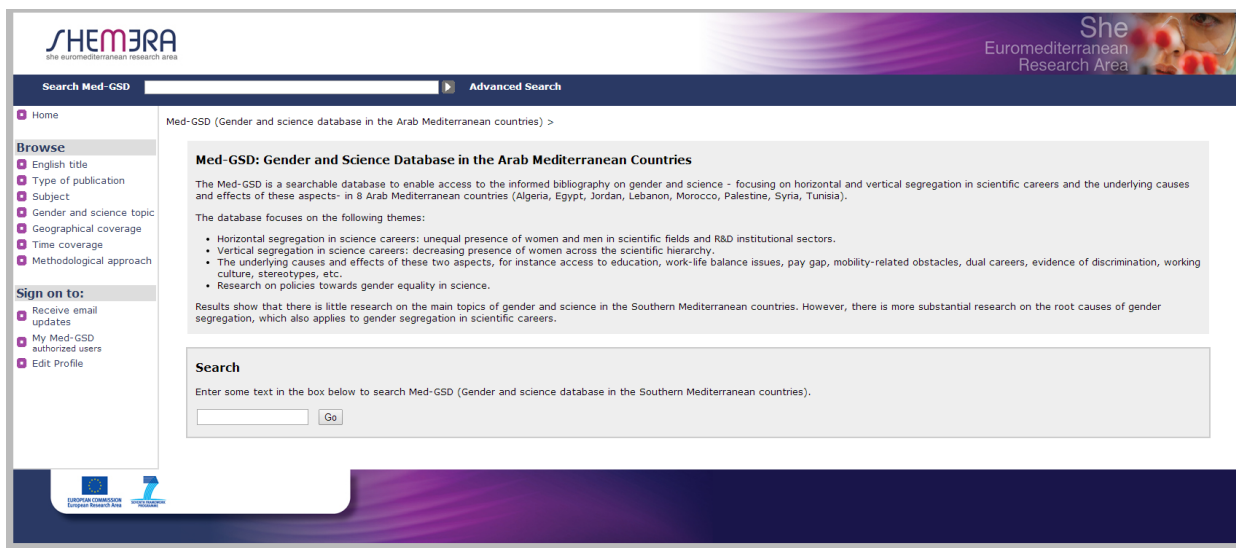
SHEMƎRA
she euromediterranean research area

She
Euromediterranean
Research Area

Search Med-GSD
Advanced Search

Home

Browse
English title
Type of publication
Subject
Gender and science topic
Geographical coverage
Time coverage
Methodological approach

Sign on to:
Receive email updates
My Med-GSD
authorized users
Edit Profile

Med-GSD (Gender and science database in the Arab Mediterranean countries) >

Med-GSD: Gender and Science Database in the Arab Mediterranean Countries

The Med-GSD is a searchable database to enable access to the informed bibliography on gender and science - focusing on horizontal and vertical segregation in scientific careers and the underlying causes and effects of these aspects- in 8 Arab Mediterranean countries (Algeria, Egypt, Jordan, Lebanon, Morocco, Palestine, Syria, Tunisia).

The database focuses on the following themes:

• Horizontal segregation in science careers: unequal presence of women and men in scientific fields and R&D institutional sectors.
• Vertical segregation in science careers: decreasing presence of women across the scientific hierarchy.
• The underlying causes and effects of these two aspects, for instance access to education, work-life balance issues, pay gap, mobility-related obstacles, dual careers, evidence of discrimination, working culture, stereotypes, etc.
• Research on policies towards gender equality in science.

Results show that there is little research on the main topics of gender and science in the Southern Mediterranean countries. However, there is more substantial research on the root causes of gender segregation, which also applies to gender segregation in scientific careers.

Search

Enter some text in the box below to search Med-GSD (Gender and science database in the Southern Mediterranean countries).

Go

EUROPEAN COMMISSION
European Research Area
SEVENTH FRAMEWORK PROGRAMME